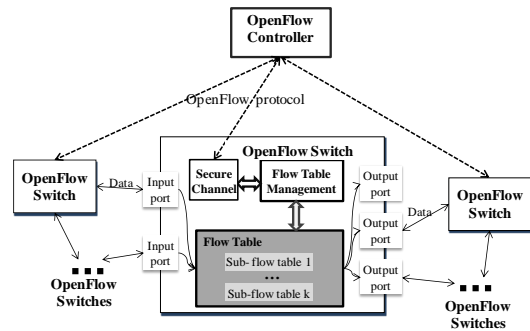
OpenFlow Controller

OpenFlow protocol

OpenFlow Switch

OpenFlow Switch

Data

Input port

Secure Channel

Flow Table Management

Output port

OpenFlow Switch

Data

Output port

Input port

Flow Table

Sub- flow table 1

...

Sub-flow table k

Output port

OpenFlow Switches

OpenFlow Switches